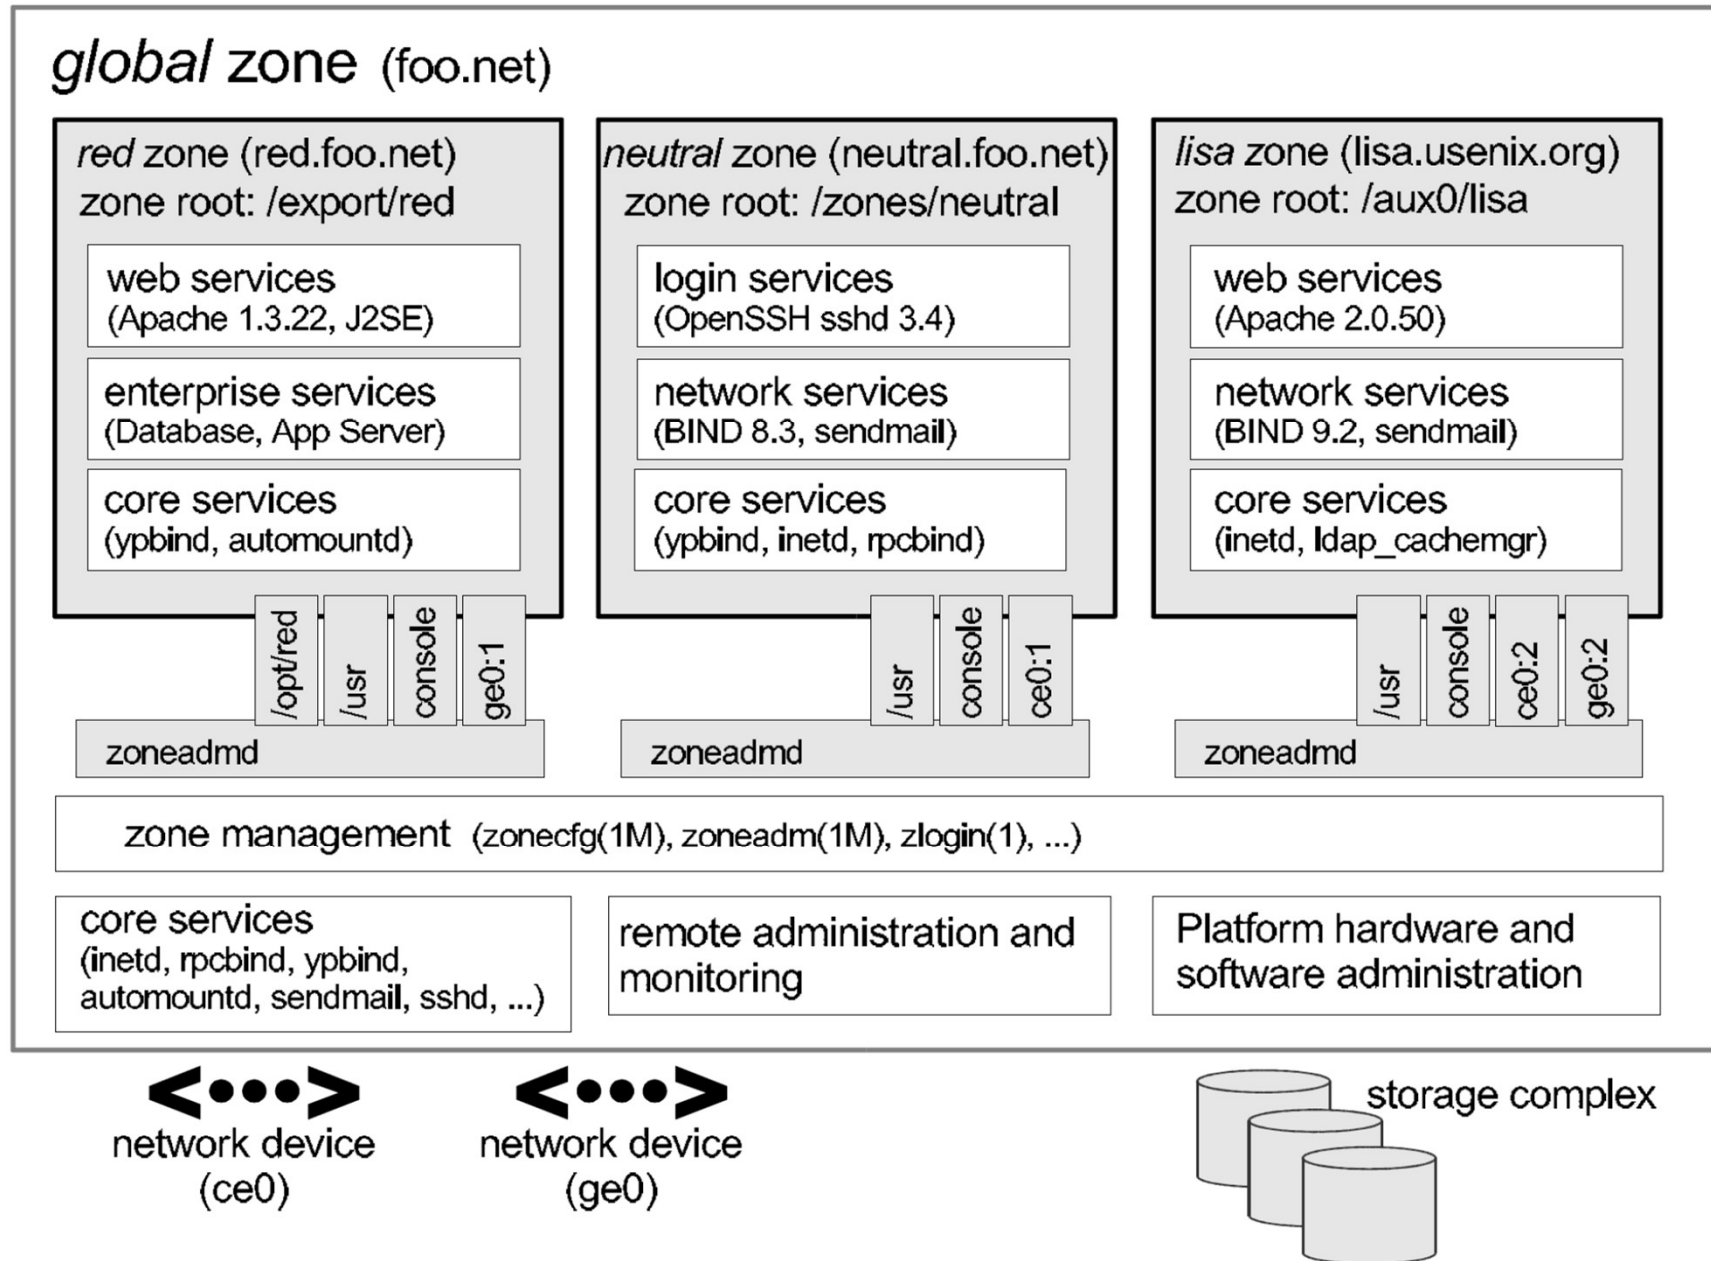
global zone (foo.net)

red zone (red.foo.net)
zone root: /export/red

web services
(Apache 1.3.22, J2SE)

enterprise services
(Database, App Server)

core services
(ypbind, automountd)

/opt/red
/usr
console
ge0:1

zoneadmd

neutral zone (neutral.foo.net)
zone root: /zones/neutral

login services
(OpenSSH sshd 3.4)

network services
(BIND 8.3, sendmail)

core services
(ypbind, inetd, rpcbind)

/usr
console
ce0:1

zoneadmd

lisa zone (lisa.usenix.org)
zone root: /aux0/lisa

web services
(Apache 2.0.50)

network services
(BIND 9.2, sendmail)

core services
(inetd, ldap_cachemgr)

/usr
console
ce0:2
ge0:2

zoneadmd

zone management (zonecfg(1M), zoneadm(1M), zlogin(1), ...)

core services
(inetd, rpcbind, ypbind, automountd, sendmail, sshd, ...)

remote administration and monitoring

Platform hardware and software administration

network device
(ce0)

network device
(ge0)

storage complex